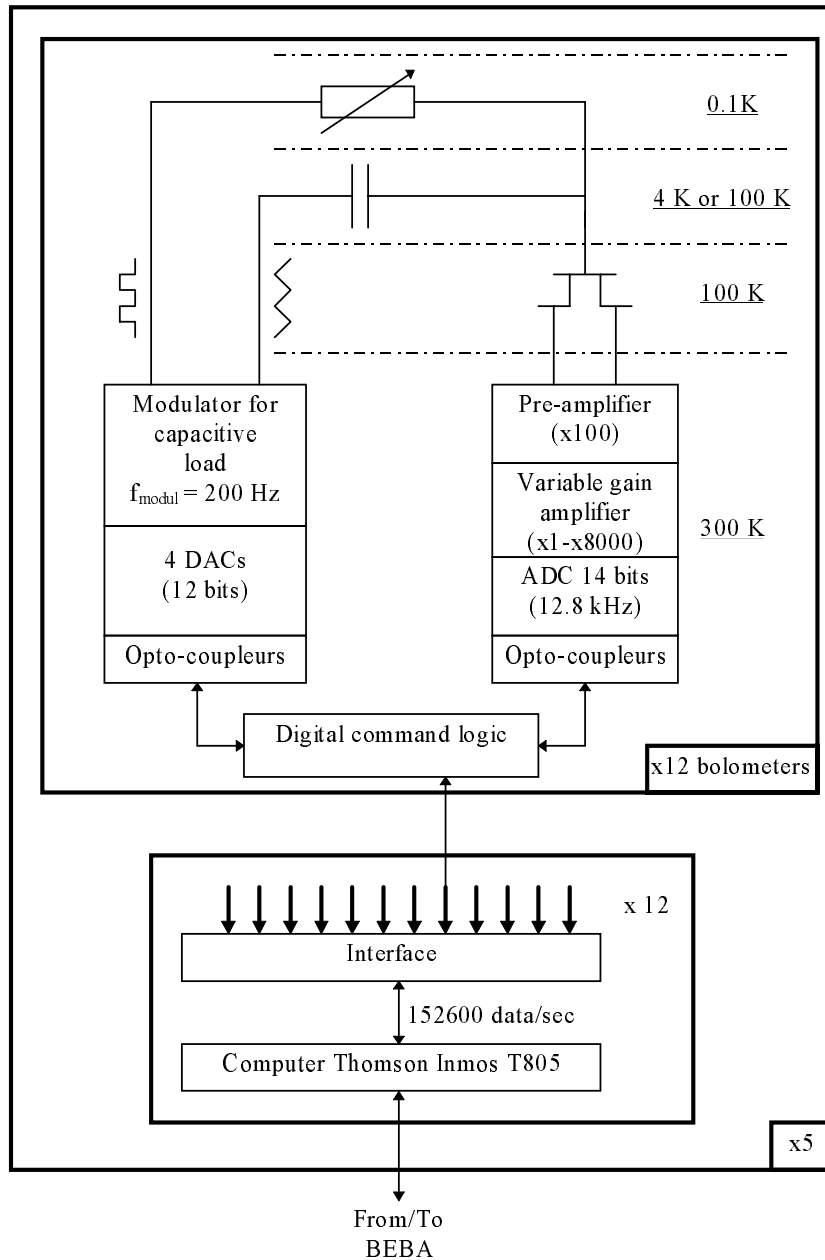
0.1K

4 K or 100 K

100 K

Modulator for capacitive load $f_{modul}$ = 200 Hz

4 DACs (12 bits)

Opto-coupleurs

Pre-amplifier (x100)

Variable gain amplifier (x1-x8000)

ADC 14 bits (12.8 kHz)

Opto-coupleurs

300 K

Digital command logic

x12 bolometers

x 12

Interface

152600 data/sec

Computer Thomson Inmos T805

x5

From/To BEBA